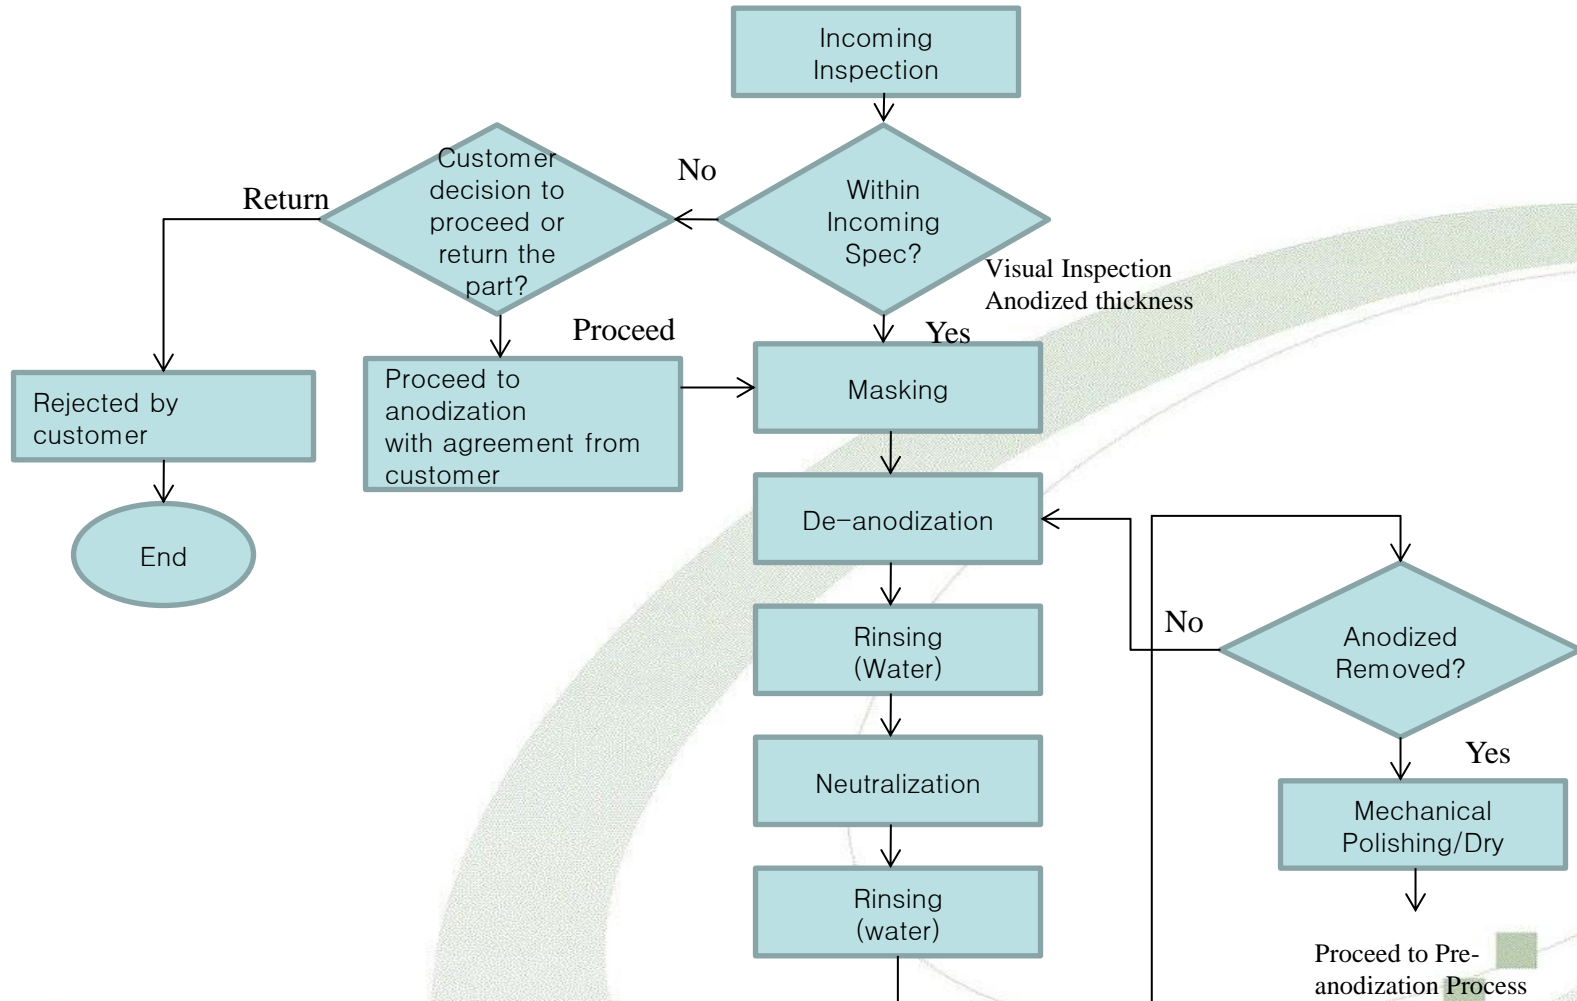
Incoming Inspection

Within Incoming Spec?

Visual Inspection
Anodized thickness

No

Customer decision to proceed or return the part?

Return

Rejected by customer

End

Proceed

Proceed to anodization with agreement from customer

Yes

Masking

De-anodization

Rinsing (Water)

Neutralization

Rinsing (water)

No

Anodized Removed?

Yes

Mechanical Polishing/Dry

Proceed to Pre-anodization Process